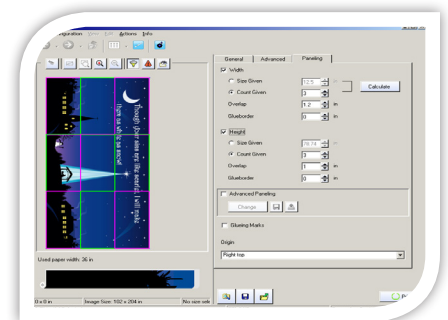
figuration View Edit Actions Info

General | Advanced | Paneling

Width

Size Given 12.5 in

Count Given 3

Calculate

Overlap 1.2 in

Glueborder 0 in

Height

Size Given 78.74 in

Count Given 3

Overlap 1 in

Glueborder 0 in

Advanced Paneling

Change

Glueing Marks

Origin

Right top

Though there are many fine ...
than me who can really

Used paper width: 36 in

0 x 0 in | Image Size: 102 x 204 in | No size sel